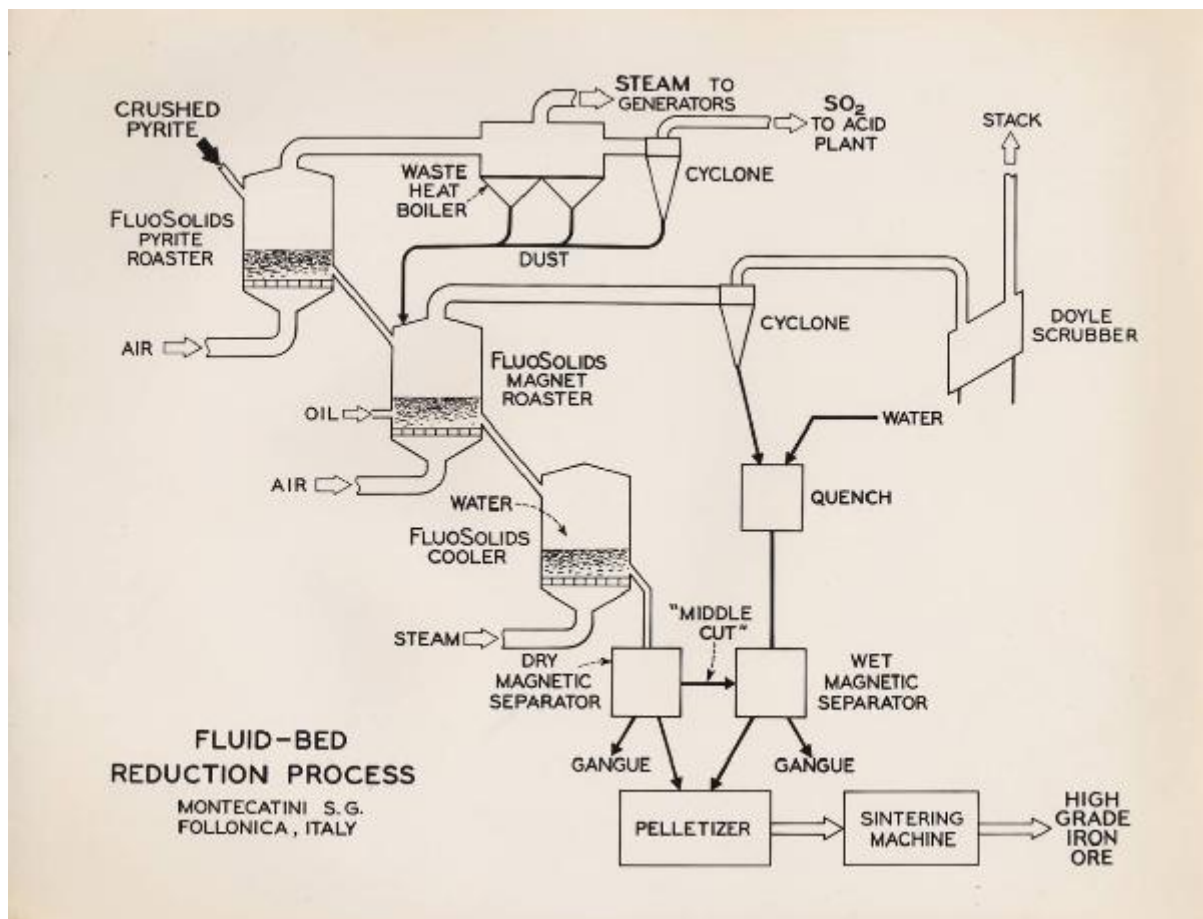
CRUSHED PYRITE

STEAM TO GENERATORS

$SO_2$ TO ACID PLANT

STACK

WASTE HEAT BOILER

CYCLONE

FLUOSOLIDS PYRITE ROASTER

DUST

AIR

CYCLONE

DOYLE SCRUBBER

FLUOSOLIDS MAGNET ROASTER

OIL

WATER

AIR

QUENCH

WATER

FLUOSOLIDS COOLER

STEAM

"MIDDLE CUT"

DRY MAGNETIC SEPARATOR

WET MAGNETIC SEPARATOR

FLUID-BED REDUCTION PROCESS

MONTECATINI S. G. FOLLONICA, ITALY

GANGUE

GANGUE

PELLETIZER

SINTERING MACHINE

HIGH GRADE IRON ORE